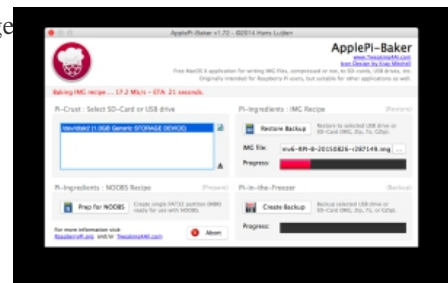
ke

ApplePi-Baker v1.72 - ©2014 Hans Luijten

ApplePi-Baker

www.TweakingApps.com
Icon Design by Ivan Mitchell
Free MacOS X application for writing IMG files, compressed or not, to SD-cards, USB drives, etc.
Originally intended for Raspberry Pi users, but suitable for other applications as well.

Baking IMG recipe ... 17.2 Mb/s - ETA: 21 seconds.

Pi-Crust : Select SD-Card or USB drive

/dev/disk2 (1.0GB Generic STORAGE DEVICE)

Pi-Ingredients : IMG Recipe

(Restore)

Restore Backup

Restore to selected USB drive or SD-Card (IMG, Zip, 7z, GZip).

IMG file:

ntv6-RPi-B-20150826-r207149.img

...

Progress:

Pi-Ingredients : NOOBS Recipe

(Prepare)

Prep for NOOBS

Create single FAT32 partition (MBR) ready for use with NOOBS.

Pi-in-the-Freezer

(Backup)

Create Backup

Backup selected USB drive or SD-Card (IMG, Zip, 7z, GZip).

Progress:

For more information visit:
RaspberryPi.org and/or TweakingApps.com

Abort